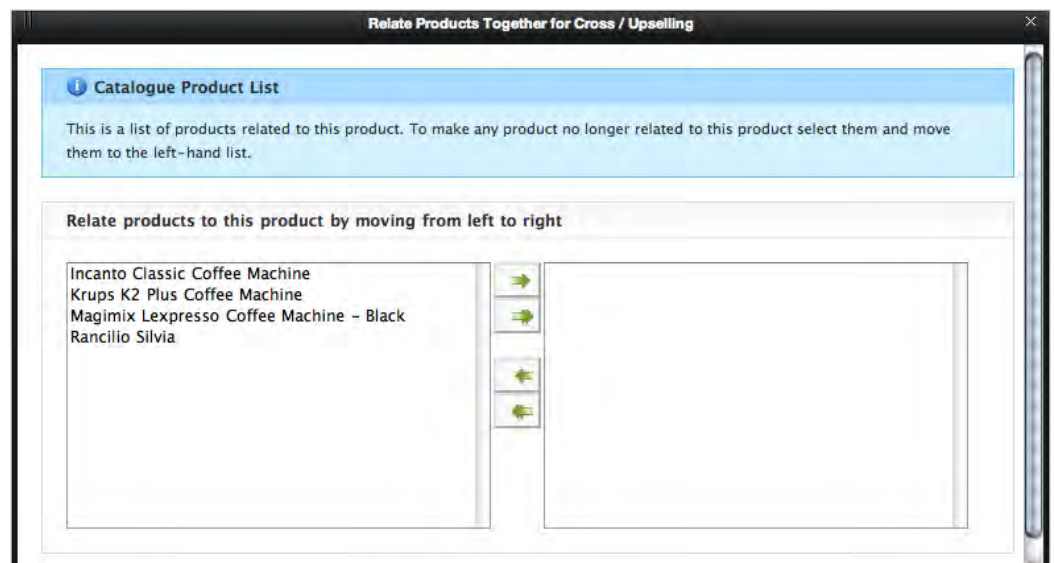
Relate Products Together for Cross / Upselling

×

Catalogue Product List

This is a list of products related to this product. To make any product no longer related to this product select them and move them to the left-hand list.

Relate products to this product by moving from left to right

Incanto Classic Coffee Machine
Krups K2 Plus Coffee Machine
Magimix Lexpresso Coffee Machine - Black
Rancilio Silvia